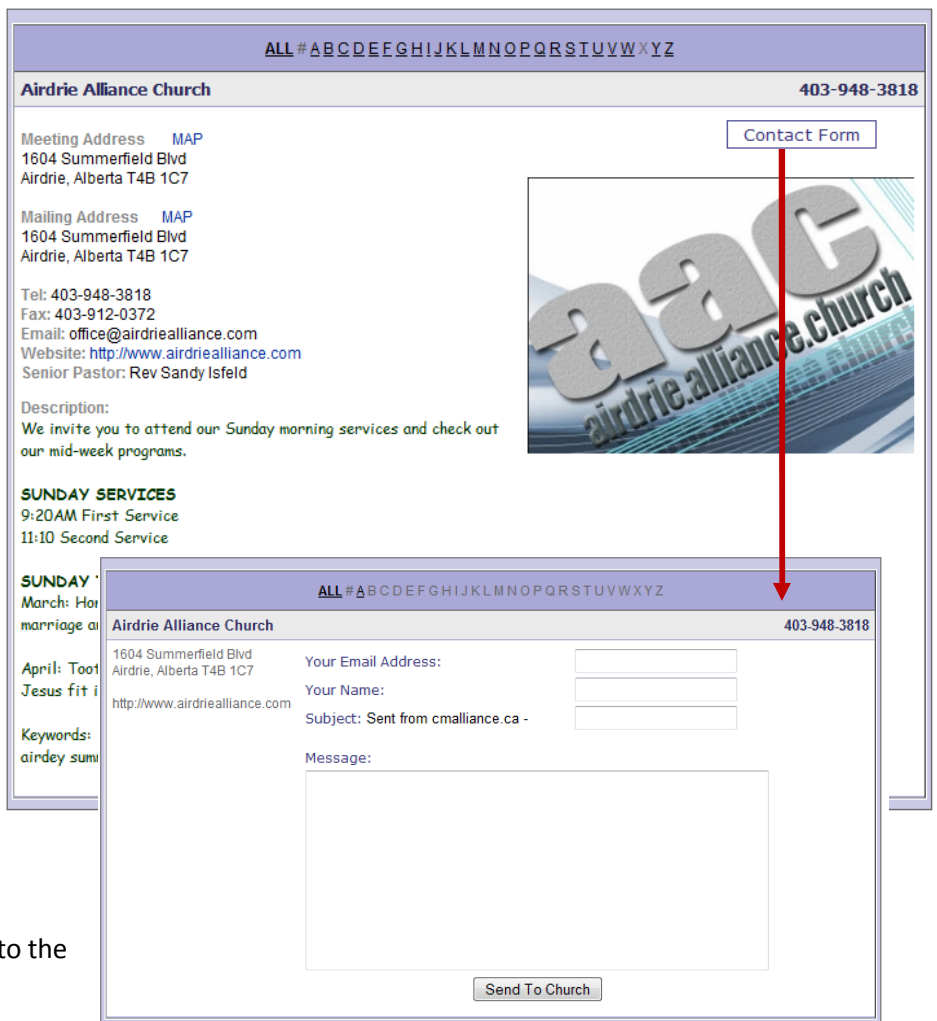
ALL # A B C D E F G H I J K L M N O P Q R S T U V W X Y Z

Airdrie Alliance Church 403-948-3818

Contact Form

Meeting Address MAP
1604 Summerfield Blvd
Airdrie, Alberta T4B 1C7

Mailing Address MAP
1604 Summerfield Blvd
Airdrie, Alberta T4B 1C7

Tel: 403-948-3818
Fax: 403-912-0372
Email: office@airdriealliance.com
Website: http://www.airdriealliance.com
Senior Pastor: Rev Sandy Isfeld

Description:
We invite you to attend our Sunday morning services and check out our mid-week programs.

SUNDAY SERVICES
9:20AM First Service
11:10 Second Service

SUNDAY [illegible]
March: Hor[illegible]
marriage a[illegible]

April: Toot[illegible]
Jesus fit i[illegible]

Keywords:
airdey sum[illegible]

aac
airdrie.alliance.church

ALL # A B C D E F G H I J K L M N O P Q R S T U V W X Y Z

Airdrie Alliance Church 403-948-3818

1604 Summerfield Blvd
Airdrie, Alberta T4B 1C7

http://www.airdriealliance.com

Your Email Address:
Your Name:
Subject: Sent from cmalliance.ca -

Message:

Send To Church

to the